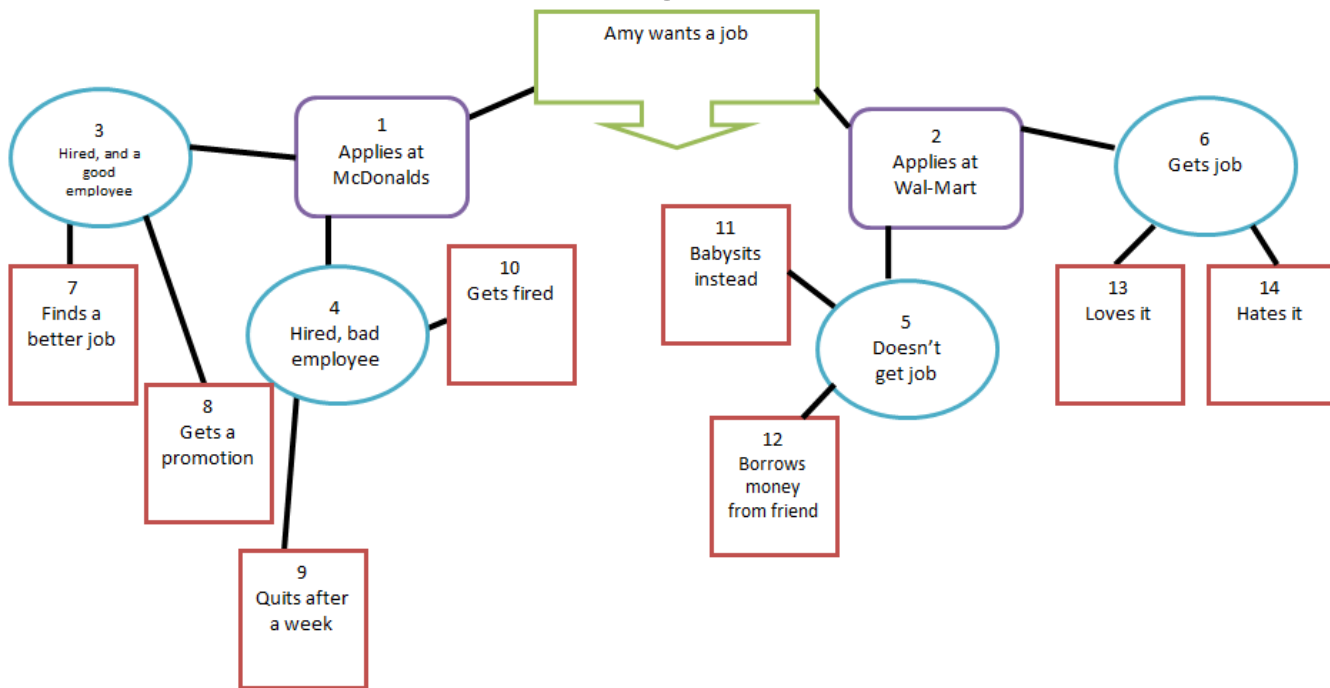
Amy wants a job

3
Hired, and a good employee

1
Applies at McDonalds

2
Applies at Wal-Mart

6
Gets job

11
Babysits instead

10
Gets fired

4
Hired, bad employee

7
Finds a better job

5
Doesn't get job

13
Loves it

14
Hates it

8
Gets a promotion

12
Borrows money from friend

9
Quits after a week